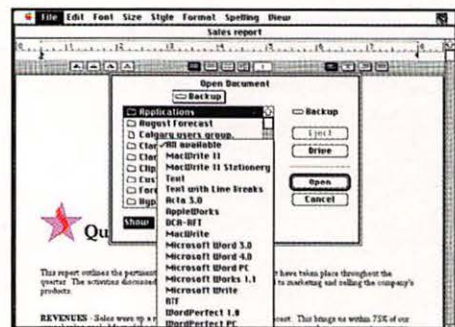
File Edit Font Size Style Format Spelling View

Sales report

Open Document

Backup

Applications

August Forecast

Calgary users group.

Clar

Clar

Clip

Cus

Fore

Hyp

Backup

Eject

Drive

Open

Cancel

Show

✓All available
MacWrite II
MacWrite II Stationery
Text
Text with Line Breaks
Acta 3.0
AppleWorks
DCA-RFT
MacWrite
Microsoft Word 3.0
Microsoft Word 4.0
Microsoft Word PC
Microsoft Works 1.1
Microsoft Write
RTF
WordPerfect 1.0
WordPerfect PC

Qu

This report outlines the pertinent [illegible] have taken place throughout the quarter. The activities discussed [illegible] to marketing and selling the company's products.

REVENUES - Sales were up a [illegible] ecast. This brings us within 75% of our